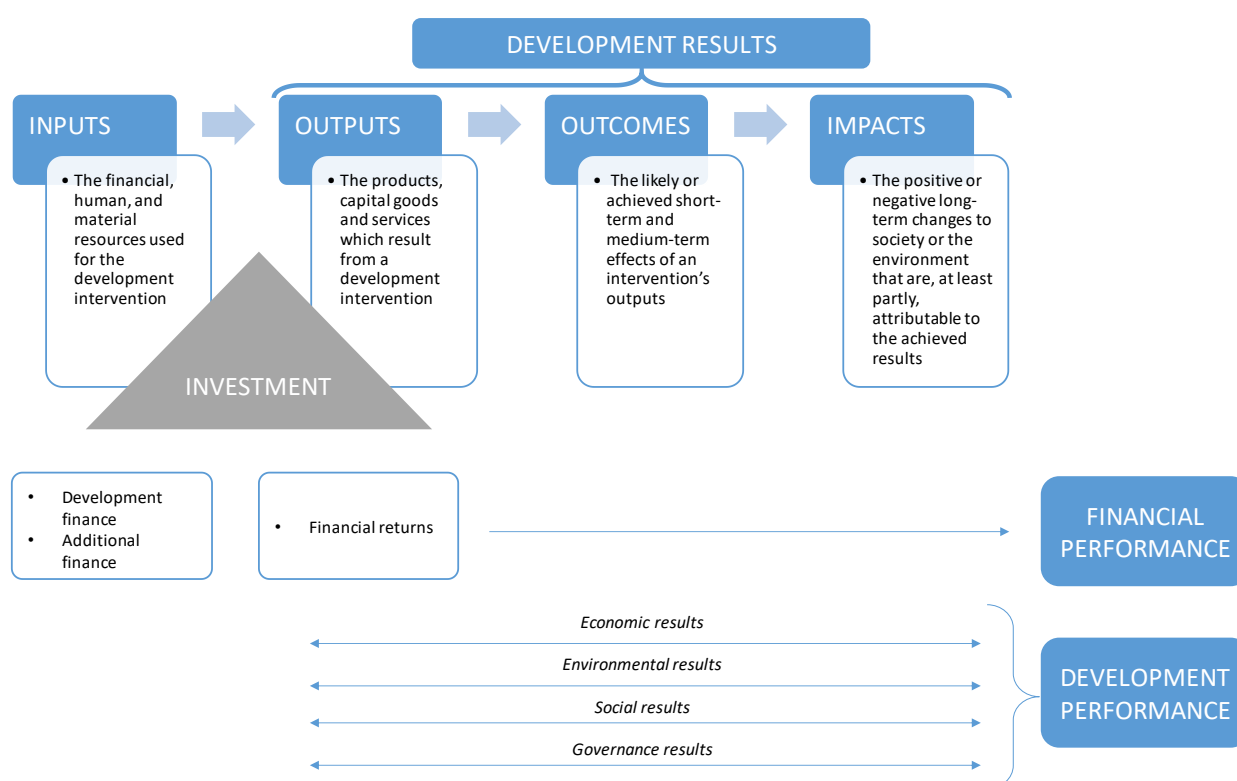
DEVELOPMENT RESULTS

INPUTS

- The financial, human, and material resources used for the development intervention

OUTPUTS

- The products, capital goods and services which result from a development intervention

OUTCOMES

- The likely or achieved short-term and medium-term effects of an intervention's outputs

IMPACTS

- The positive or negative long-term changes to society or the environment that are, at least partly, attributable to the achieved results

INVESTMENT

- Development finance
- Additional finance

- Financial returns

FINANCIAL PERFORMANCE

*Economic results*

*Environmental results*

*Social results*

*Governance results*

DEVELOPMENT PERFORMANCE